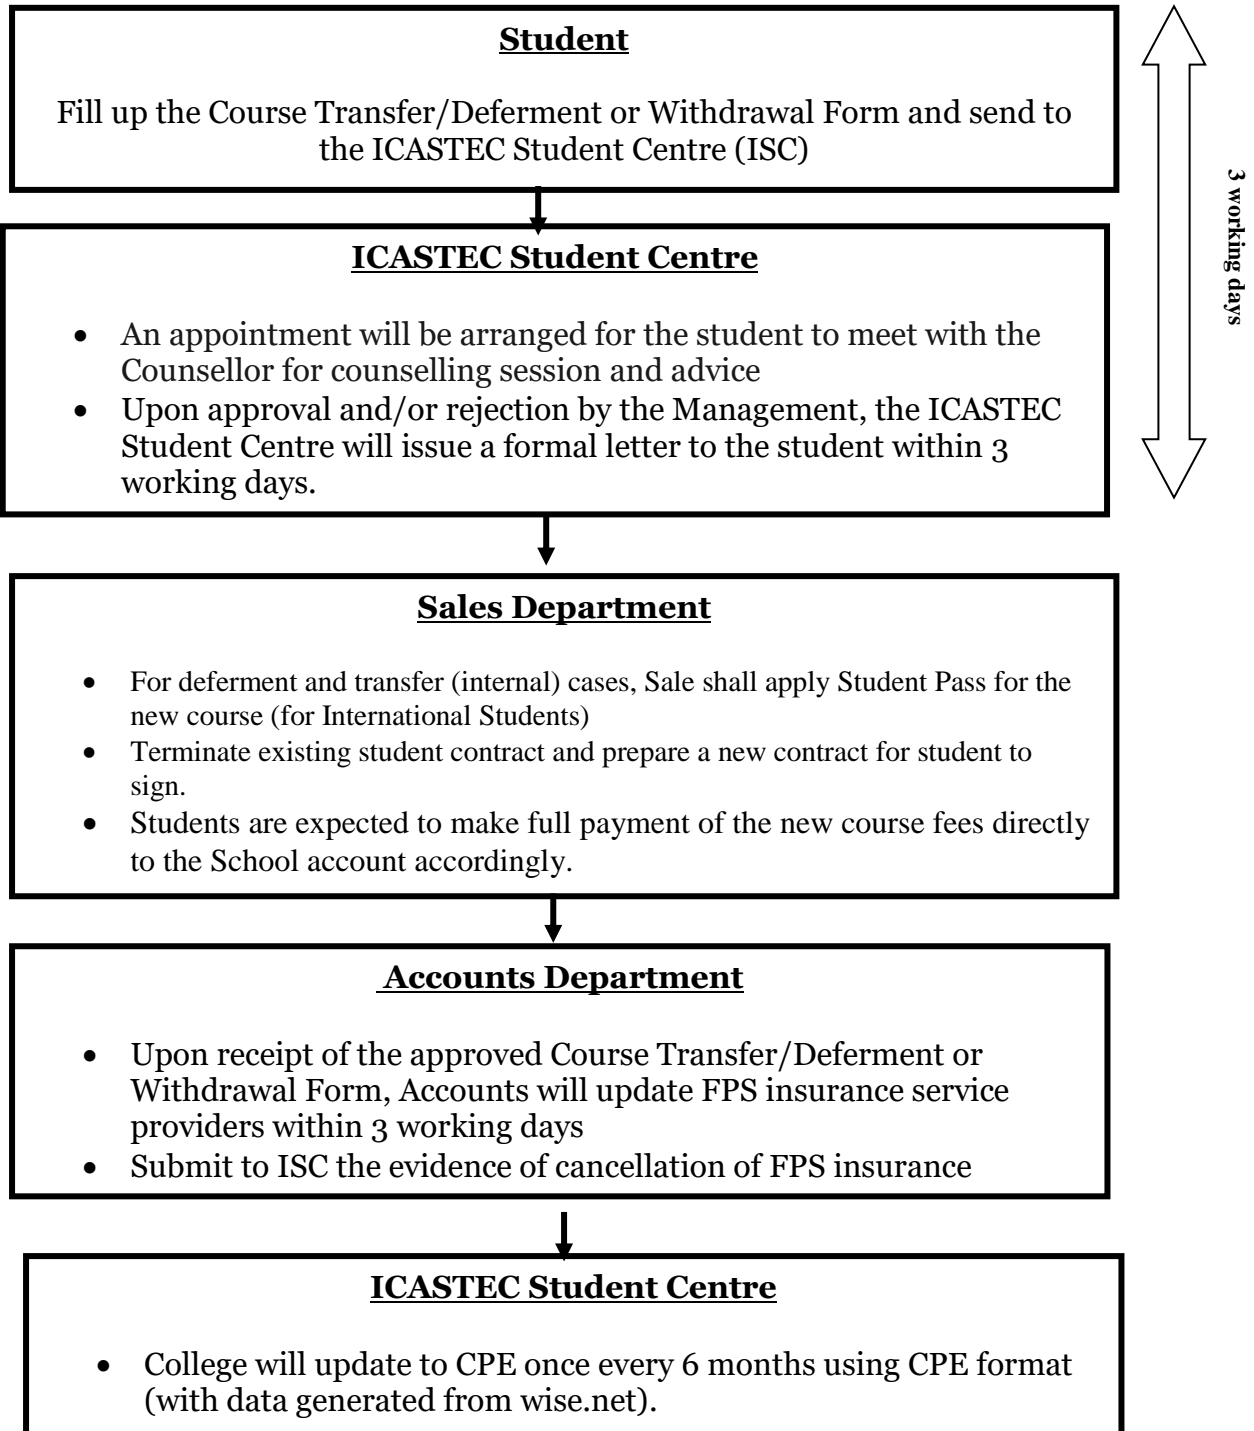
**Student**

Fill up the Course Transfer/Deferment or Withdrawal Form and send to the ICASTEC Student Centre (ISC)

3 working days

**ICASTEC Student Centre**

- An appointment will be arranged for the student to meet with the Counsellor for counselling session and advice
- Upon approval and/or rejection by the Management, the ICASTEC Student Centre will issue a formal letter to the student within 3 working days.

**Sales Department**

- For deferment and transfer (internal) cases, Sale shall apply Student Pass for the new course (for International Students)
- Terminate existing student contract and prepare a new contract for student to sign.
- Students are expected to make full payment of the new course fees directly to the School account accordingly.

**Accounts Department**

- Upon receipt of the approved Course Transfer/Deferment or Withdrawal Form, Accounts will update FPS insurance service providers within 3 working days
- Submit to ISC the evidence of cancellation of FPS insurance

**ICASTEC Student Centre**

- College will update to CPE once every 6 months using CPE format (with data generated from wise.net).